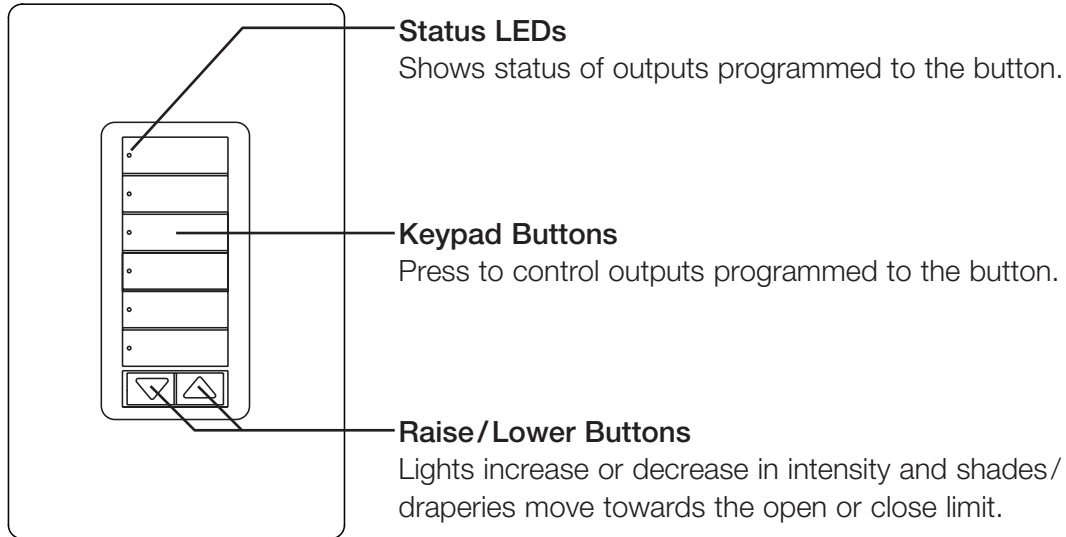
Status LEDs
Shows status of outputs programmed to the button.

Keypad Buttons
Press to control outputs programmed to the button.

Raise/Lower Buttons
Lights increase or decrease in intensity and shades/ draperies move towards the open or close limit.